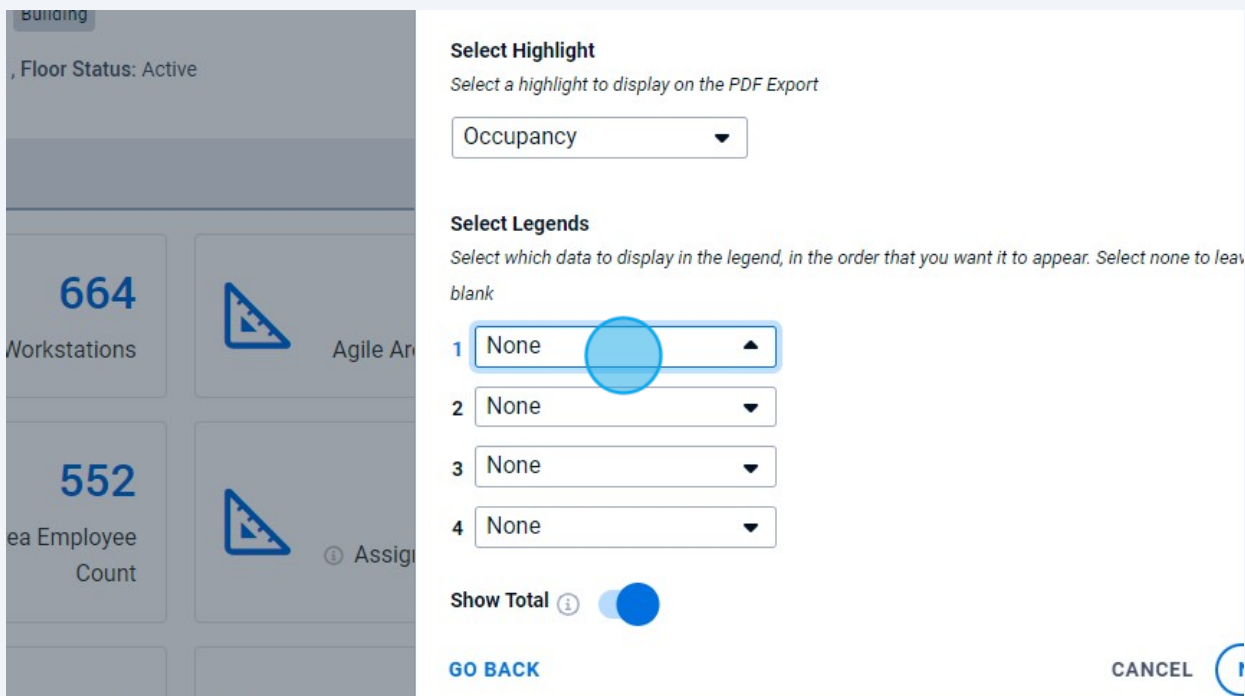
Building

, Floor Status: Active

664
Workstations

Agile Ar

552
ea Employee Count

Assig

Select Highlight
Select a highlight to display on the PDF Export

Occupancy

Select Legends
Select which data to display in the legend, in the order that you want it to appear. Select none to leav blank

1 None
2 None
3 None
4 None

Show Total

GO BACK

CANCEL